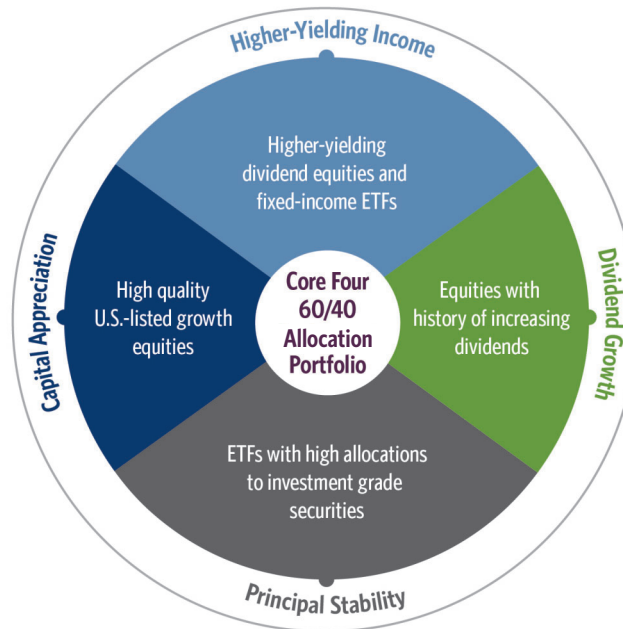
Higher-Yielding Income

Higher-yielding dividend equities and fixed-income ETFs

Capital Appreciation

High quality U.S.-listed growth equities

Core Four 60/40 Allocation Portfolio

Equities with history of increasing dividends

Dividend Growth

ETFs with high allocations to investment grade securities

Principal Stability